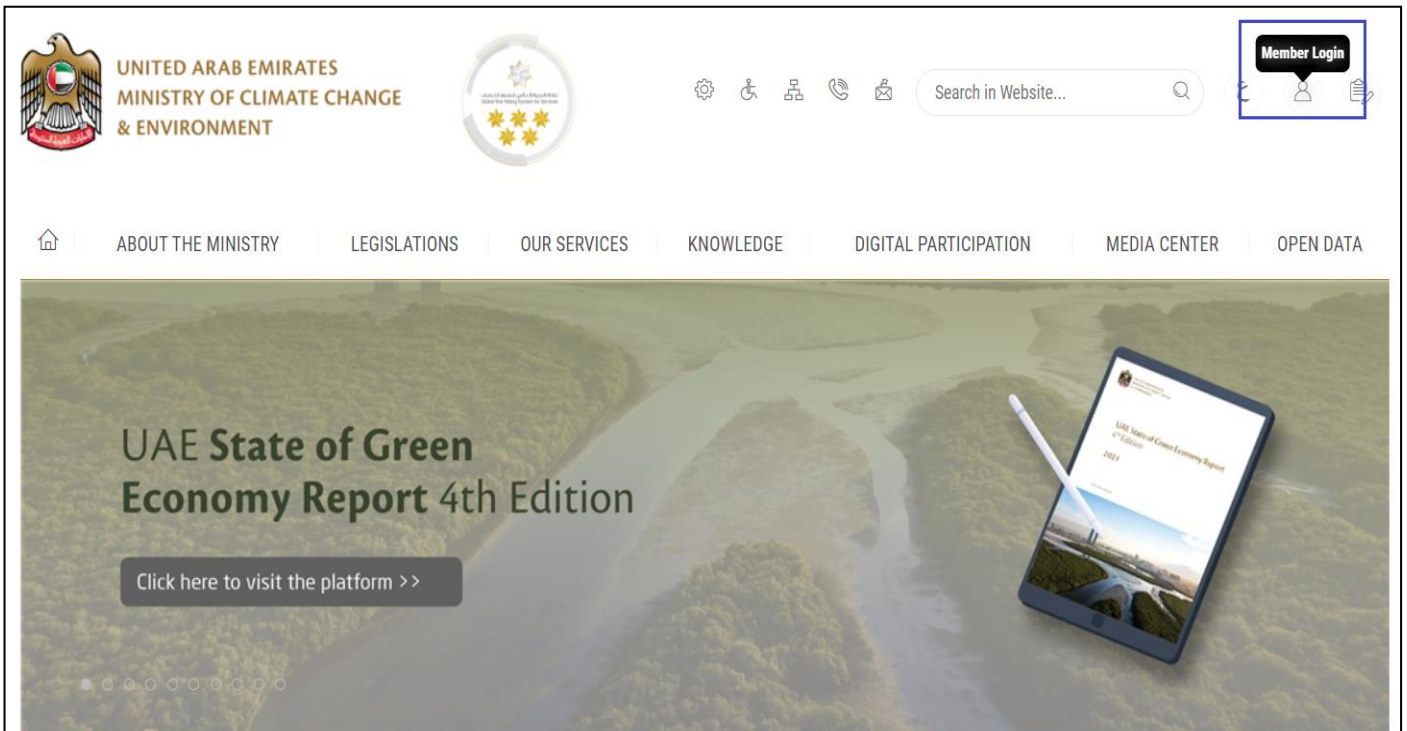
UNITED ARAB EMIRATES
MINISTRY OF CLIMATE CHANGE
& ENVIRONMENT

Search in Website...

ع

Member Login

ABOUT THE MINISTRY | LEGISLATIONS | OUR SERVICES | KNOWLEDGE | DIGITAL PARTICIPATION | MEDIA CENTER | OPEN DATA

UAE State of Green Economy Report 4th Edition

Click here to visit the platform >>

UAE State of Green Economy Report
4th Edition
2021